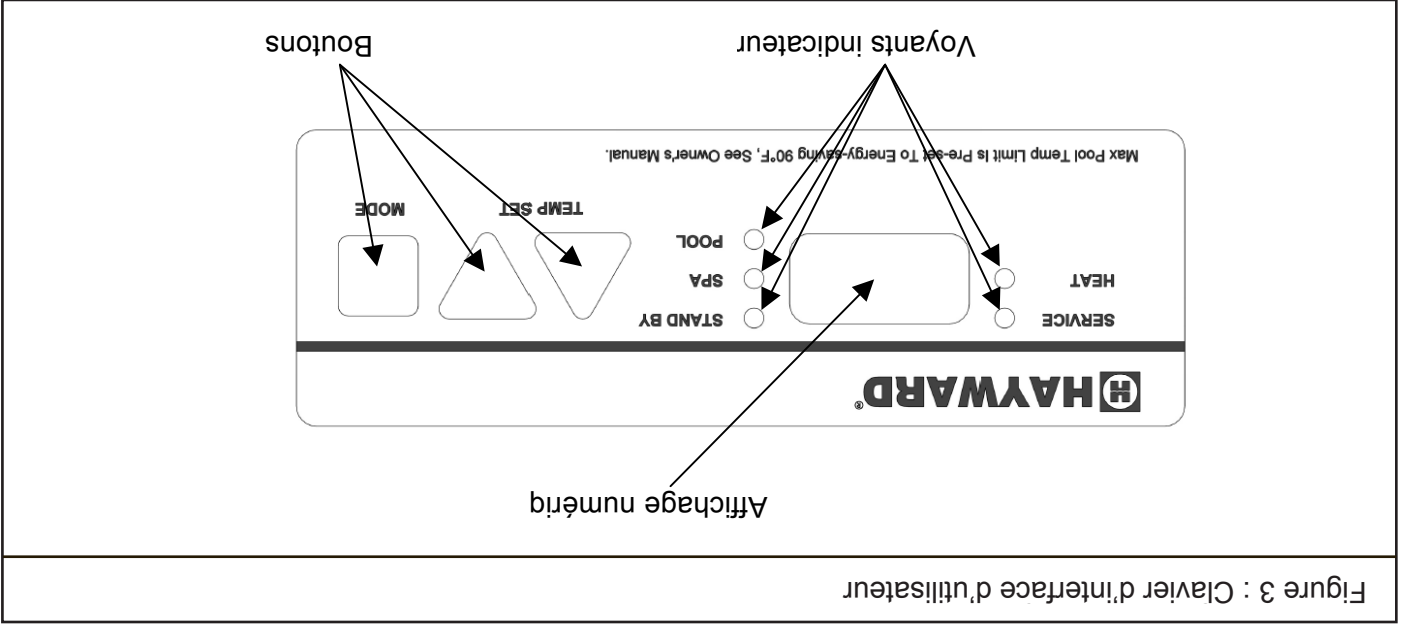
Boutons

Voyants indicateur

Max Pool Temp Limit is Pre-set To Energy-saving 90°F, See Owner's Manual.

MODE

TEMP SET

POOL

SPA

STAND BY

HEAT

SERVICE

HAYWARD®

Affichage numériq

Figure 3 : Clavier d'interface d'utilisateur